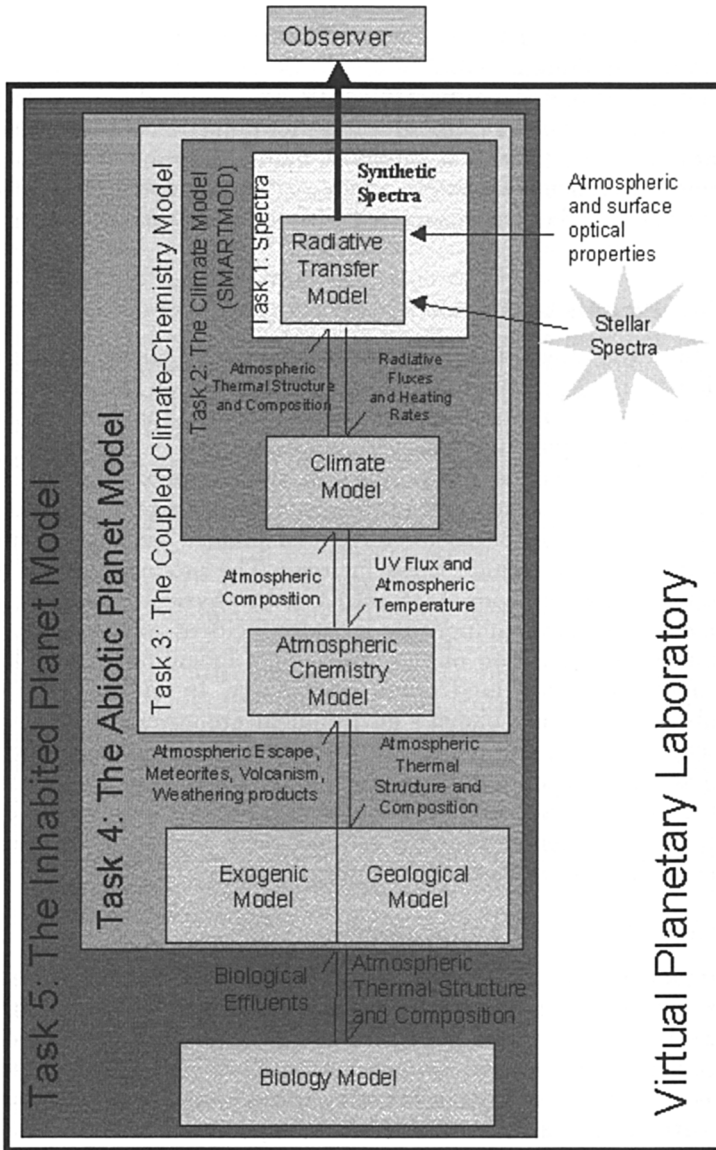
Observer

Task 5: The Inhabited Planet Model

Task 4: The Abiotic Planet Model

Task 3: The Coupled Climate-Chemistry Model

Task 2: The Climate Model (SMARTMOD)

Task 1: Spectra

Synthetic Spectra

Radiative Transfer Model

Atmospheric and surface optical properties

Stellar Spectra

Atmospheric Thermal Structure and Composition

Radiative Fluxes and Heating Rates

Climate Model

Atmospheric Composition

UV Flux and Atmospheric Temperature

Atmospheric Chemistry Model

Atmospheric Escape, Meteorites, Volcanism, Weathering products

Atmospheric Thermal Structure and Composition

Exogenic Model

Geological Model

Biological Effluents

Atmospheric Thermal Structure and Composition

Biology Model

Virtual Planetary Laboratory